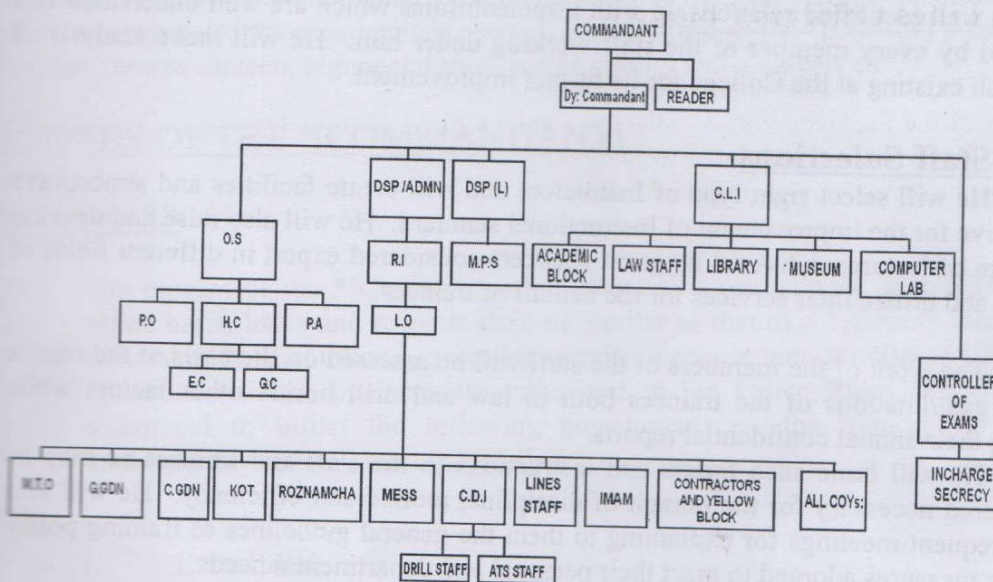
COMMANDANT

Dy: Commandant

READER

O.S

DSP /ADMN

DSP (L)

C.L.I

R.I

M.P.S

ACADEMIC BLOCK

LAW STAFF

LIBRARY

MUSEUM

COMPUTER LAB

P.O

H.C

P.A

L.O

E.C

G.C

CONTROLLER OF EXAMS

INCHARGE SECRECY

M.T.O

G.GDN

C.GDN

KOT

ROZNAMCHA

MESS

C.D.I

LINES STAFF

IMAM

CONTRACTORS AND YELLOW BLOCK

ALL COYs:

DRILL STAFF

ATS STAFF